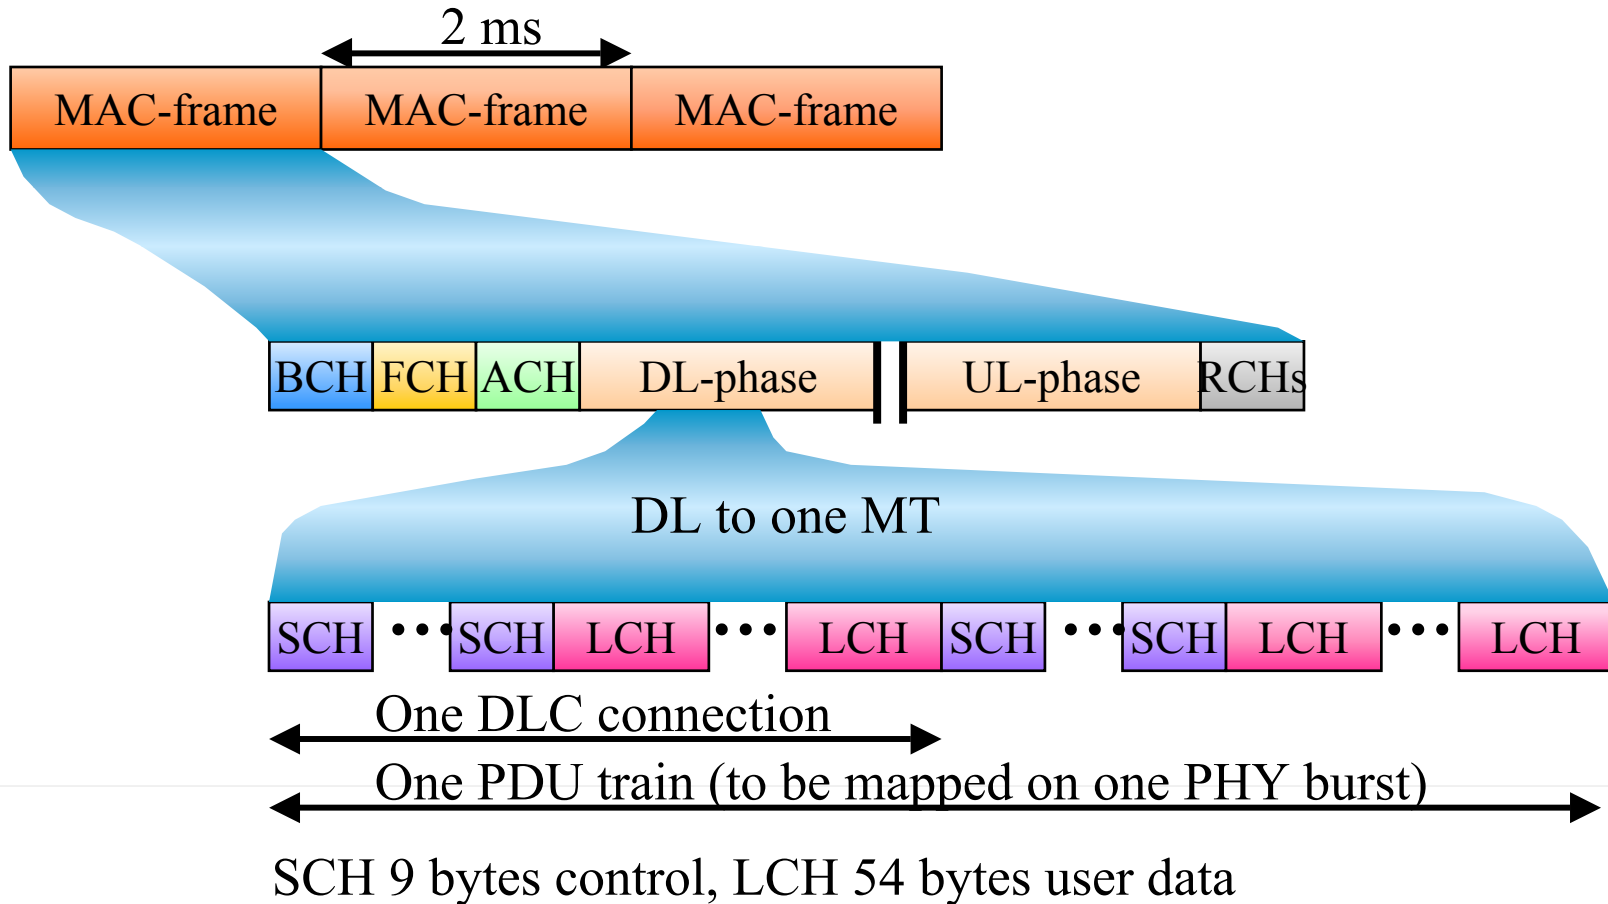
2 ms

MAC-frame MAC-frame MAC-frame

BCH FCH ACH DL-phase UL-phase RCHs

DL to one MT

SCH ••• SCH LCH ••• LCH SCH ••• SCH LCH ••• LCH

One DLC connection

One PDU train (to be mapped on one PHY burst)

SCH 9 bytes control, LCH 54 bytes user data